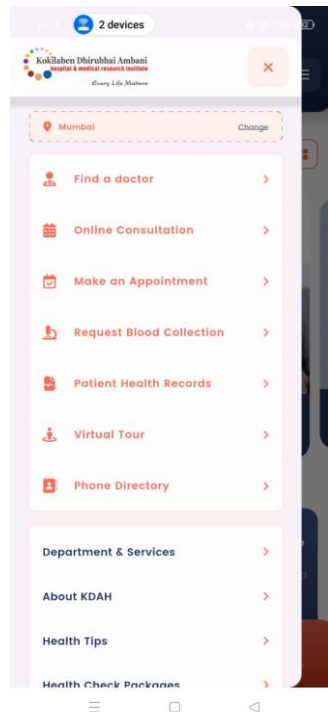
2 devices

Kokilaben Dhirubhai Ambani
hospital & medical research institute
Every Life Matters

Mumbai
Change

Find a doctor

Online Consultation

Make an Appointment

Request Blood Collection

Patient Health Records

Virtual Tour

Phone Directory

Department & Services

About KDAH

Health Tips

Health Check Packages